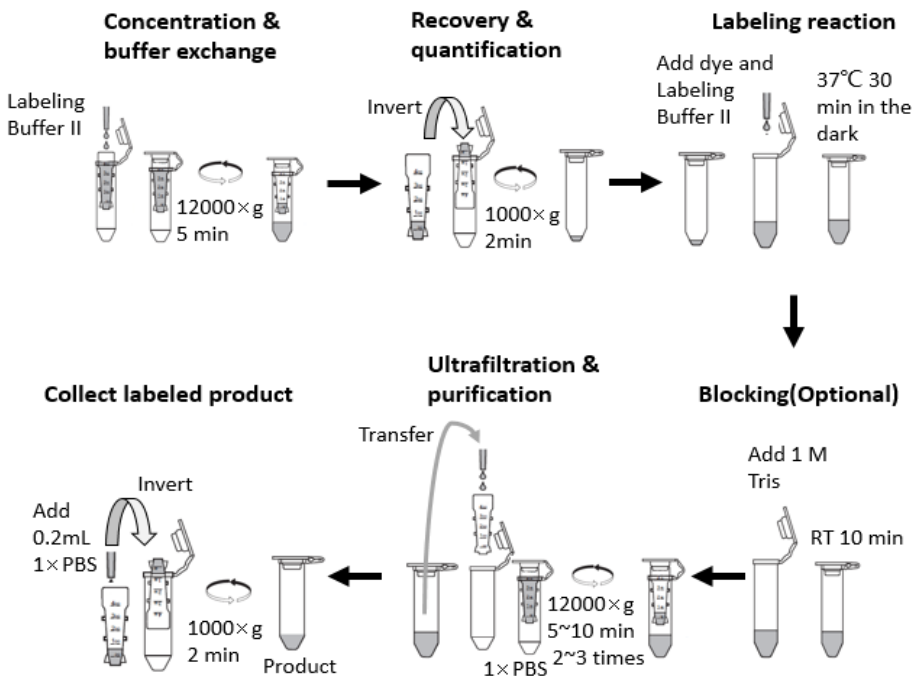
Concentration & buffer exchange

Labeling Buffer II

12000×g 5 min

Recovery & quantification

Invert

1000×g 2min

Labeling reaction

Add dye and Labeling Buffer II

37℃ 30 min in the dark

Blocking(Optional)

Add 1 M Tris

RT 10 min

Ultrafiltration & purification

Transfer

12000×g 5~10 min 2~3 times

1×PBS

Collect labeled product

Add 0.2mL 1×PBS

Invert

1000×g 2 min

Product